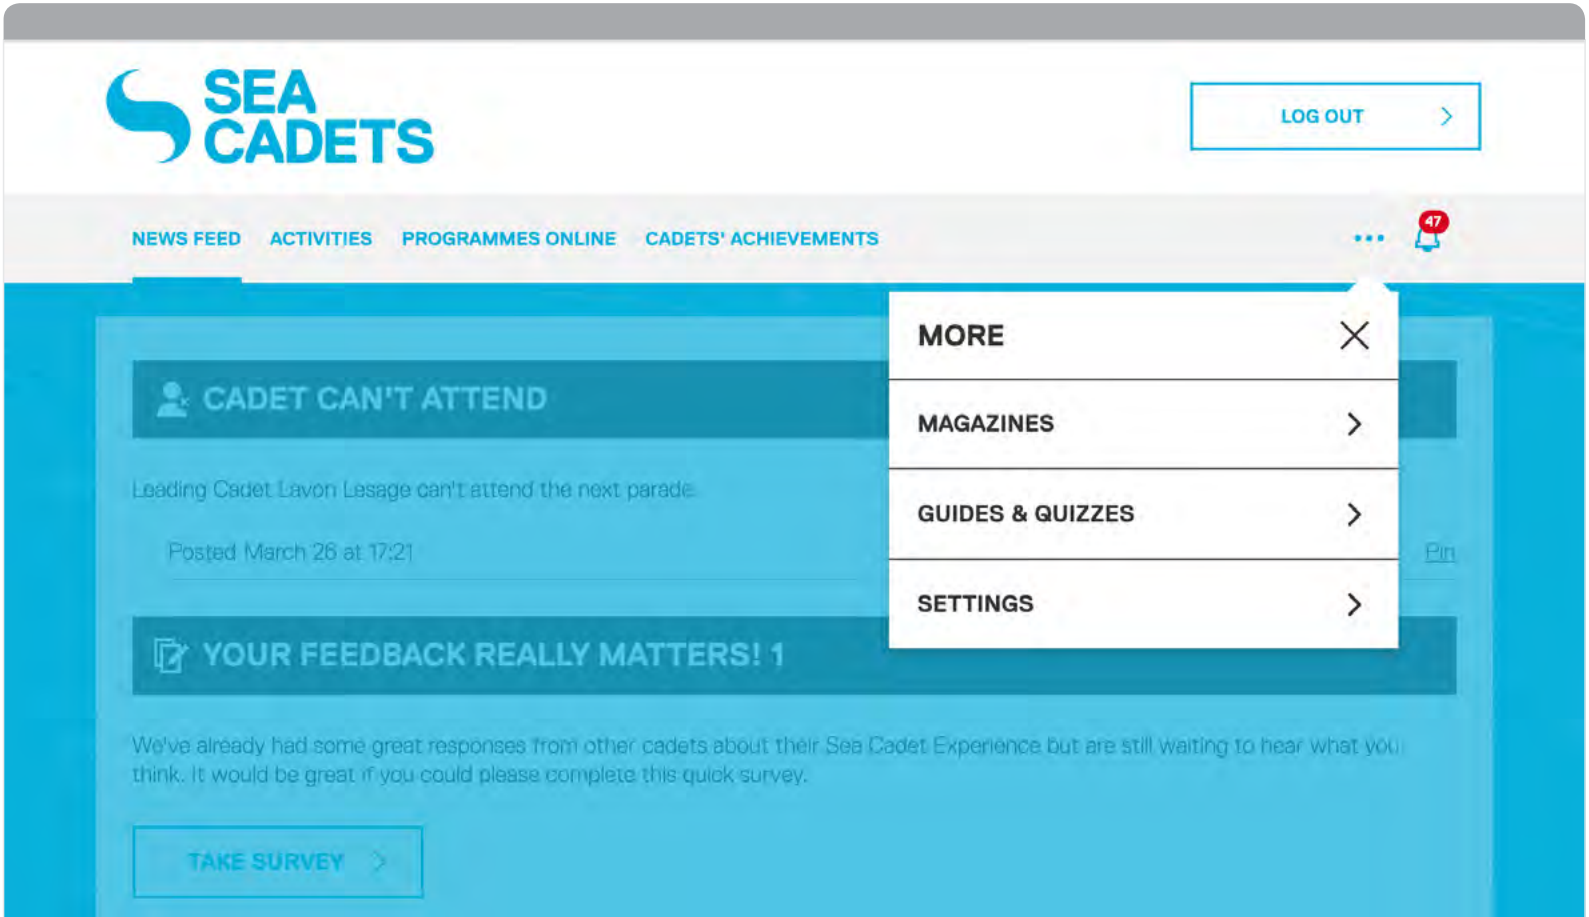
SEA CADETS

LOG OUT

NEWS FEED ACTIVITIES PROGRAMMES ONLINE CADETS' ACHIEVEMENTS ••• 47

CADET CAN'T ATTEND

Leading Cadet Lavon Lesage can't attend the next parade.

Posted March 26 at 17:21

Pin

YOUR FEEDBACK REALLY MATTERS! 1

We've already had some great responses from other cadets about their Sea Cadet Experience but are still waiting to hear what you think. It would be great if you could please complete this quick survey.

TAKE SURVEY

MORE

MAGAZINES

GUIDES & QUIZZES

SETTINGS